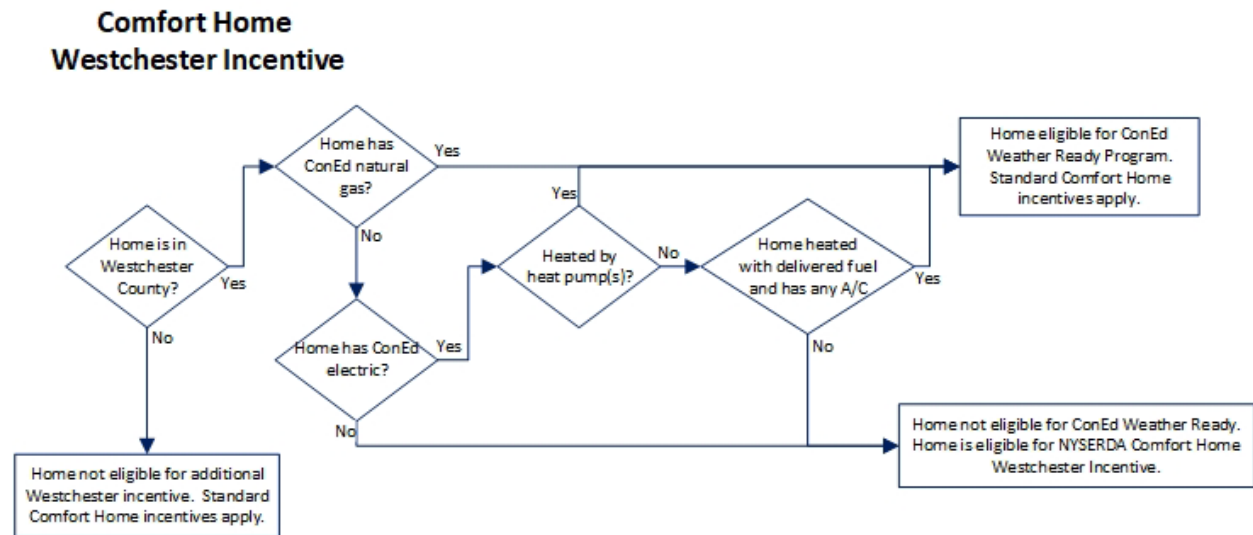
Comfort Home
Westchester Incentive

Home is in Westchester County?

Yes

No

Home not eligible for additional Westchester incentive. Standard Comfort Home incentives apply.

Home has ConEd natural gas?

Yes

No

Home has ConEd electric?

Yes

No

Heated by heat pump(s)?

Yes

No

Home heated with delivered fuel and has any A/C

Yes

No

Home eligible for ConEd Weather Ready Program. Standard Comfort Home incentives apply.

Home not eligible for ConEd Weather Ready. Home is eligible for NYSERDA Comfort Home Westchester Incentive.